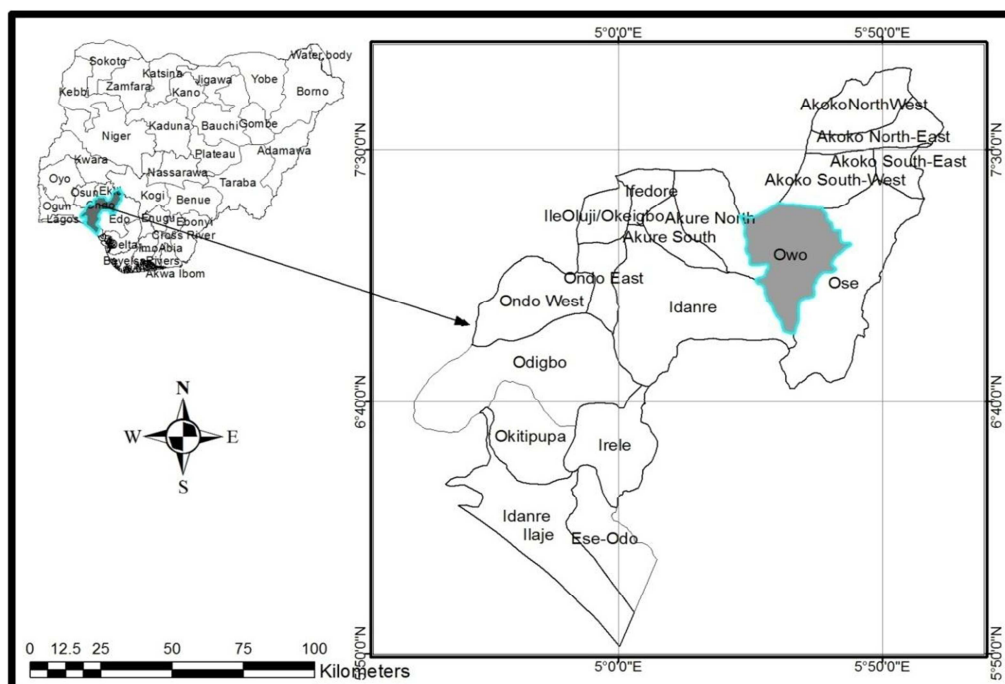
Water body
Sokoto
Katsina
Jigawa
Yobe
Borno
Kebbi
Zamfara
Kano
Niger
Kaduna
Bauchi
Gombe
Adamawa
Kwara
Plateau
Nassarawa
Oyo
Osun
Ekiti
Taraba
Ogun
Ondo
Kogi
Benue
Lagos
Edo
Enugu
Ebonyi
Cross River
Delta
Imo
Abia
Bayelsa
Rivers
Akwa Ibom

N
W
E
S

0 12.5 25 50 75 100
Kilometers

5°0'0"E
5°50'0"E
7°30'0"N
7°30'0"N
6°40'0"N
6°40'0"N
5°50'0"N
5°50'0"N
5°0'0"E
5°50'0"E

AkokoNorthWest
Akoko North-East
Akoko South-East
Akoko South-West
Ifedore
IleOluji/Okeigbo
Akure North
Akure South
Owo
Ose
Ondo East
Ondo West
Idanre
Odigbo
Okitipupa
Irele
Idanre
Ilaje
Ese-Odo